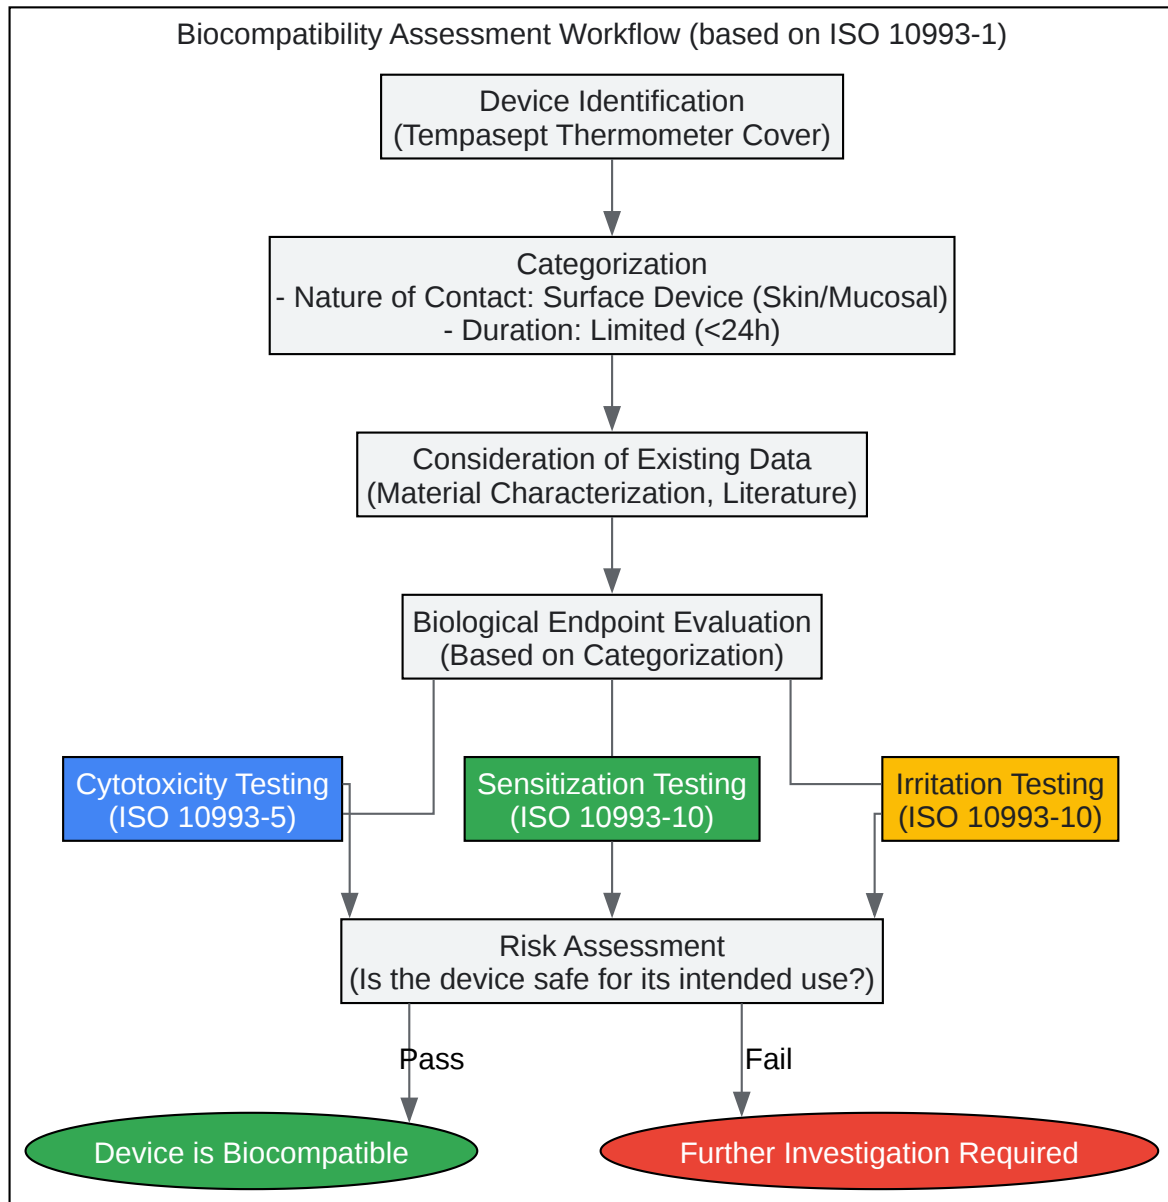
Biocompatibility Assessment Workflow (based on ISO 10993-1)

Device Identification
(Tempasept Thermometer Cover)

Categorization
- Nature of Contact: Surface Device (Skin/Mucosal)
- Duration: Limited (<24h)

Consideration of Existing Data
(Material Characterization, Literature)

Biological Endpoint Evaluation
(Based on Categorization)

Cytotoxicity Testing
(ISO 10993-5)

Sensitization Testing
(ISO 10993-10)

Irritation Testing
(ISO 10993-10)

Risk Assessment
(Is the device safe for its intended use?)

Pass

Fail

Device is Biocompatible

Further Investigation Required